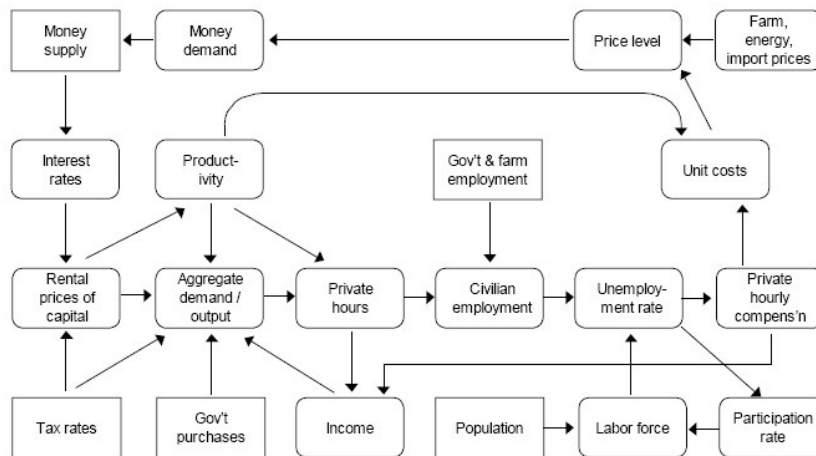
Money supply

Money demand

Price level

Farm, energy, import prices

Interest rates

Productivity

Gov't & farm employment

Unit costs

Rental prices of capital

Aggregate demand / output

Private hours

Civilian employment

Unemployment rate

Private hourly compens'n

Tax rates

Gov't purchases

Income

Population

Labor force

Participation rate